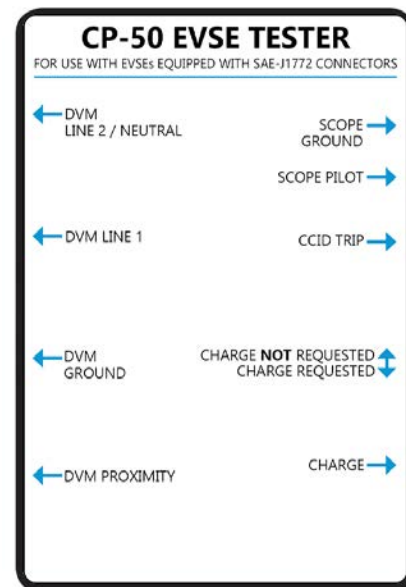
CP-50 EVSE TESTER
FOR USE WITH EVSEs EQUIPPED WITH SAE-J1772 CONNECTORS

DVM
LINE 2 / NEUTRAL

SCOPE
GROUND

SCOPE PILOT

DVM LINE 1

CCID TRIP

DVM
GROUND

CHARGE NOT REQUESTED
CHARGE REQUESTED

DVM PROXIMITY

CHARGE